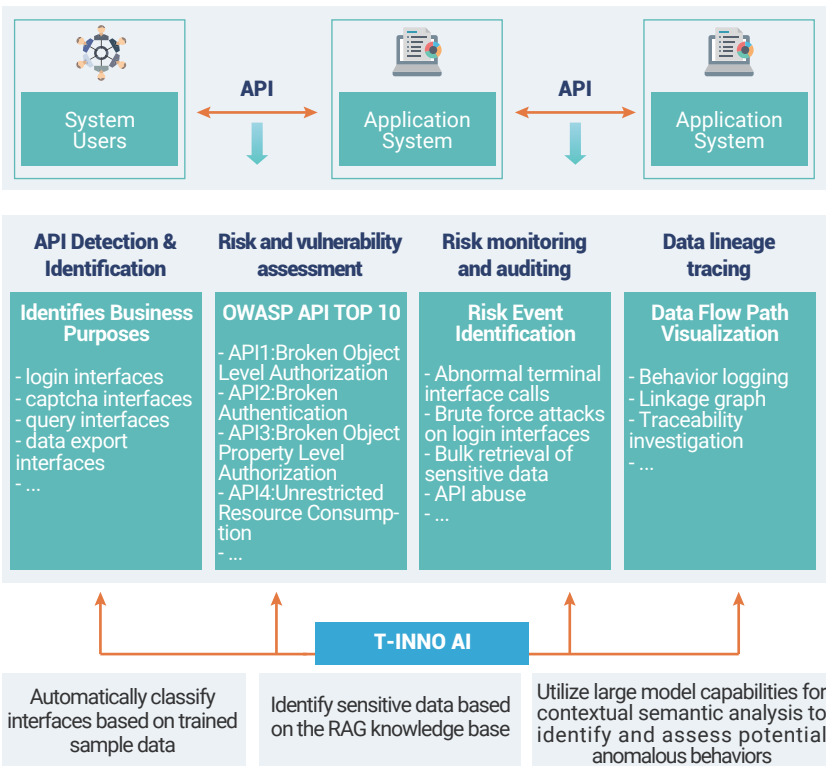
System Users

API

Application System

API

Application System

API Detection & Identification

Risk and vulnerability assessment

Risk monitoring and auditing

Data lineage tracing

Identifies Business Purposes

- login interfaces
- captcha interfaces
- query interfaces
- data export interfaces
- ...

OWASP API TOP 10

- API1:Broken Object Level Authorization
- API2:Broken Authentication
- API3:Broken Object Property Level Authorization
- API4:Unrestricted Resource Consumption
- ...

Risk Event Identification

- Abnormal terminal interface calls
- Brute force attacks on login interfaces
- Bulk retrieval of sensitive data
- API abuse
- ...

Data Flow Path Visualization

- Behavior logging
- Linkage graph
- Traceability investigation
- ...

T-INNO AI

Automatically classify interfaces based on trained sample data

Identify sensitive data based on the RAG knowledge base

Utilize large model capabilities for contextual semantic analysis to identify and assess potential anomalous behaviors